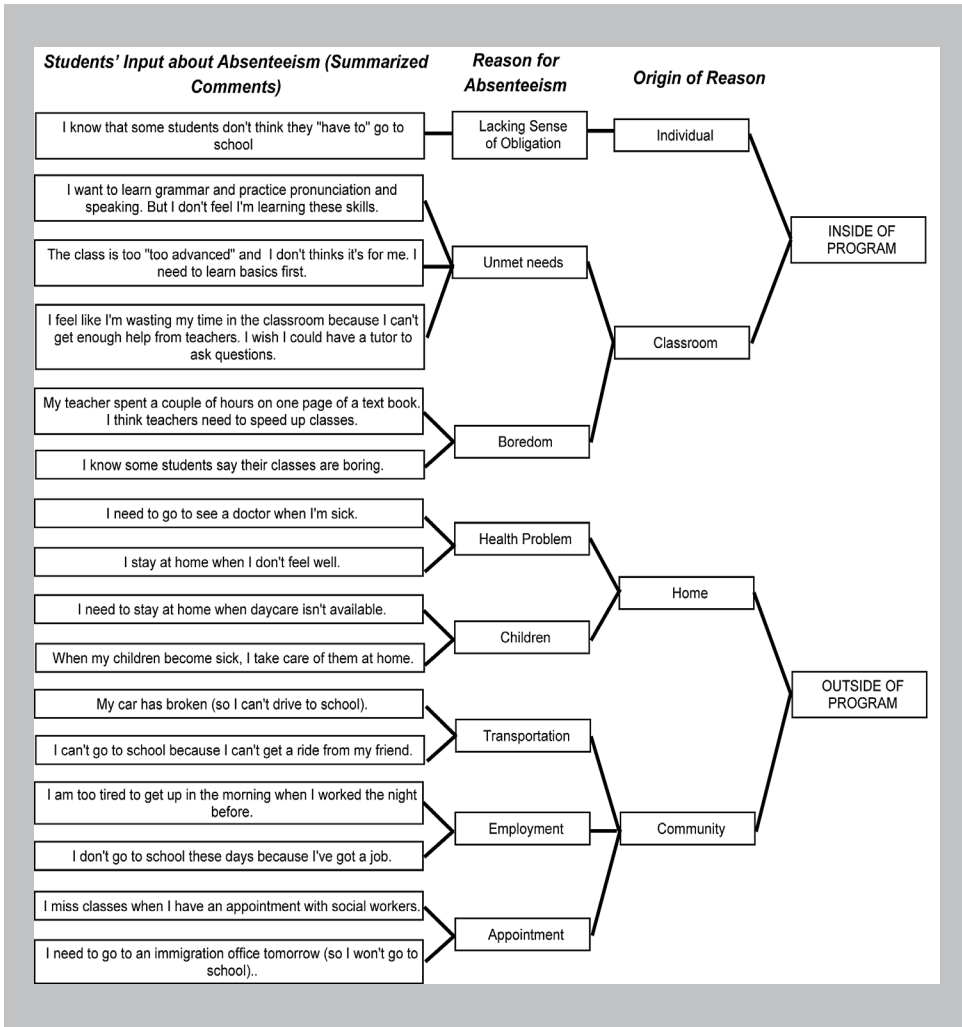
Students' Input about Absenteeism (Summarized Comments)

Reason for Absenteeism

Origin of Reason

I know that some students don't think they "have to" go to school

Lacking Sense of Obligation

Individual

I want to learn grammar and practice pronunciation and speaking. But I don't feel I'm learning these skills.

The class is too "too advanced" and I don't thinks it's for me. I need to learn basics first.

Unmet needs

INSIDE OF PROGRAM

I feel like I'm wasting my time in the classroom because I can't get enough help from teachers. I wish I could have a tutor to ask questions.

Classroom

My teacher spent a couple of hours on one page of a text book. I think teachers need to speed up classes.

Boredom

I know some students say their classes are boring.

I need to go to see a doctor when I'm sick.

Health Problem

I stay at home when I don't feel well.

Home

I need to stay at home when daycare isn't available.

Children

When my children become sick, I take care of them at home.

OUTSIDE OF PROGRAM

My car has broken (so I can't drive to school).

Transportation

I can't go to school because I can't get a ride from my friend.

I am too tired to get up in the morning when I worked the night before.

Employment

Community

I don't go to school these days because I've got a job.

I miss classes when I have an appointment with social workers.

Appointment

I need to go to an immigration office tomorrow (so I won't go to school)..